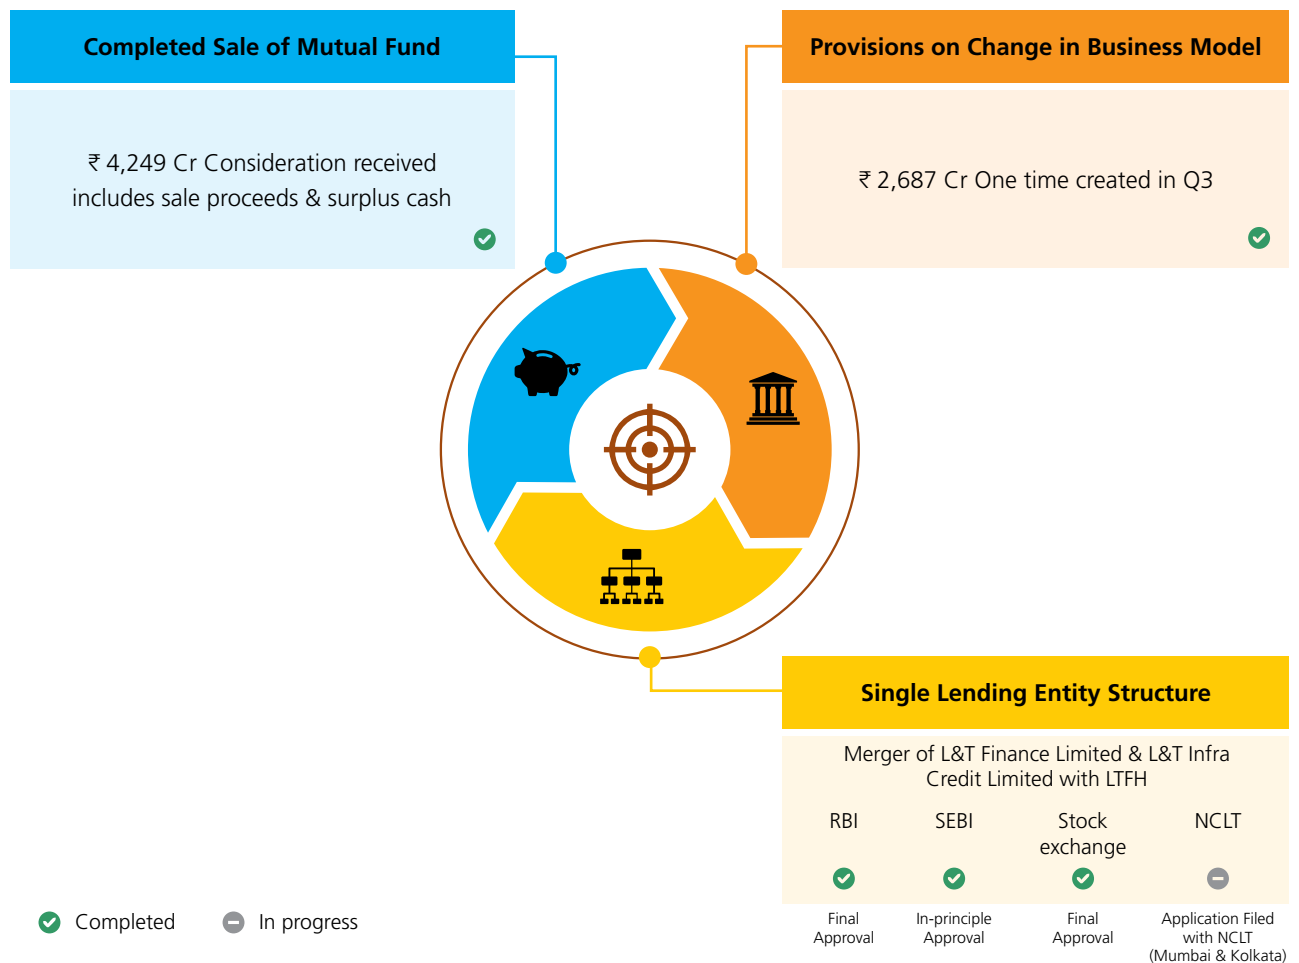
Completed Sale of Mutual Fund

₹ 4,249 Cr Consideration received includes sale proceeds & surplus cash

Provisions on Change in Business Model

₹ 2,687 Cr One time created in Q3

Single Lending Entity Structure

Merger of L&T Finance Limited & L&T Infra Credit Limited with LTFH

| RBI | SEBI | Stock exchange | NCLT |
|---|---|---|---|
| Final Approval | In-principle Approval | Final Approval | Application Filed with NCLT (Mumbai & Kolkata) |

Completed In progress